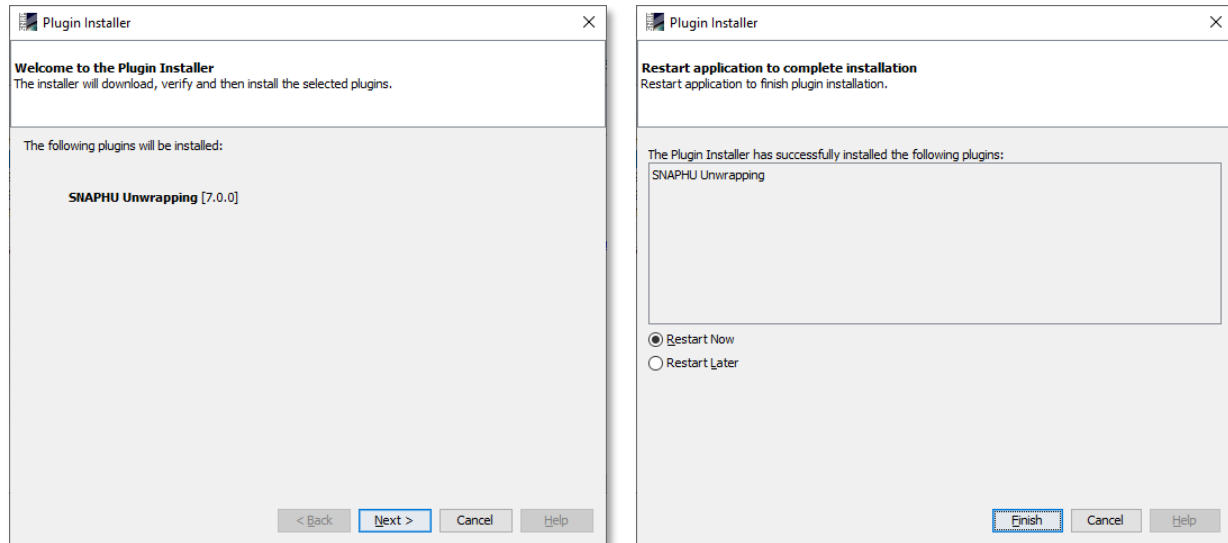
Plugin Installer

Welcome to the Plugin Installer
The installer will download, verify and then install the selected plugins.

The following plugins will be installed:

SNAPHU Unwrapping [7.0.0]

< Back Next > Cancel Help

Plugin Installer

Restart application to complete installation
Restart application to finish plugin installation.

The Plugin Installer has successfully installed the following plugins:

SNAPHU Unwrapping

Restart Now
Restart Later

Finish Cancel Help